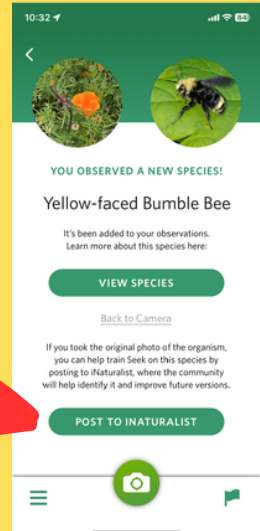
10:32

84

<

YOU OBSERVED A NEW SPECIES!

Yellow-faced Bumble Bee

It's been added to your observations. Learn more about this species here:

VIEW SPECIES

Back to Camera

If you took the original photo of the organism, you can help train Seek on this species by posting to iNaturalist, where the community will help identify it and improve future versions.

POST TO INATURALIST